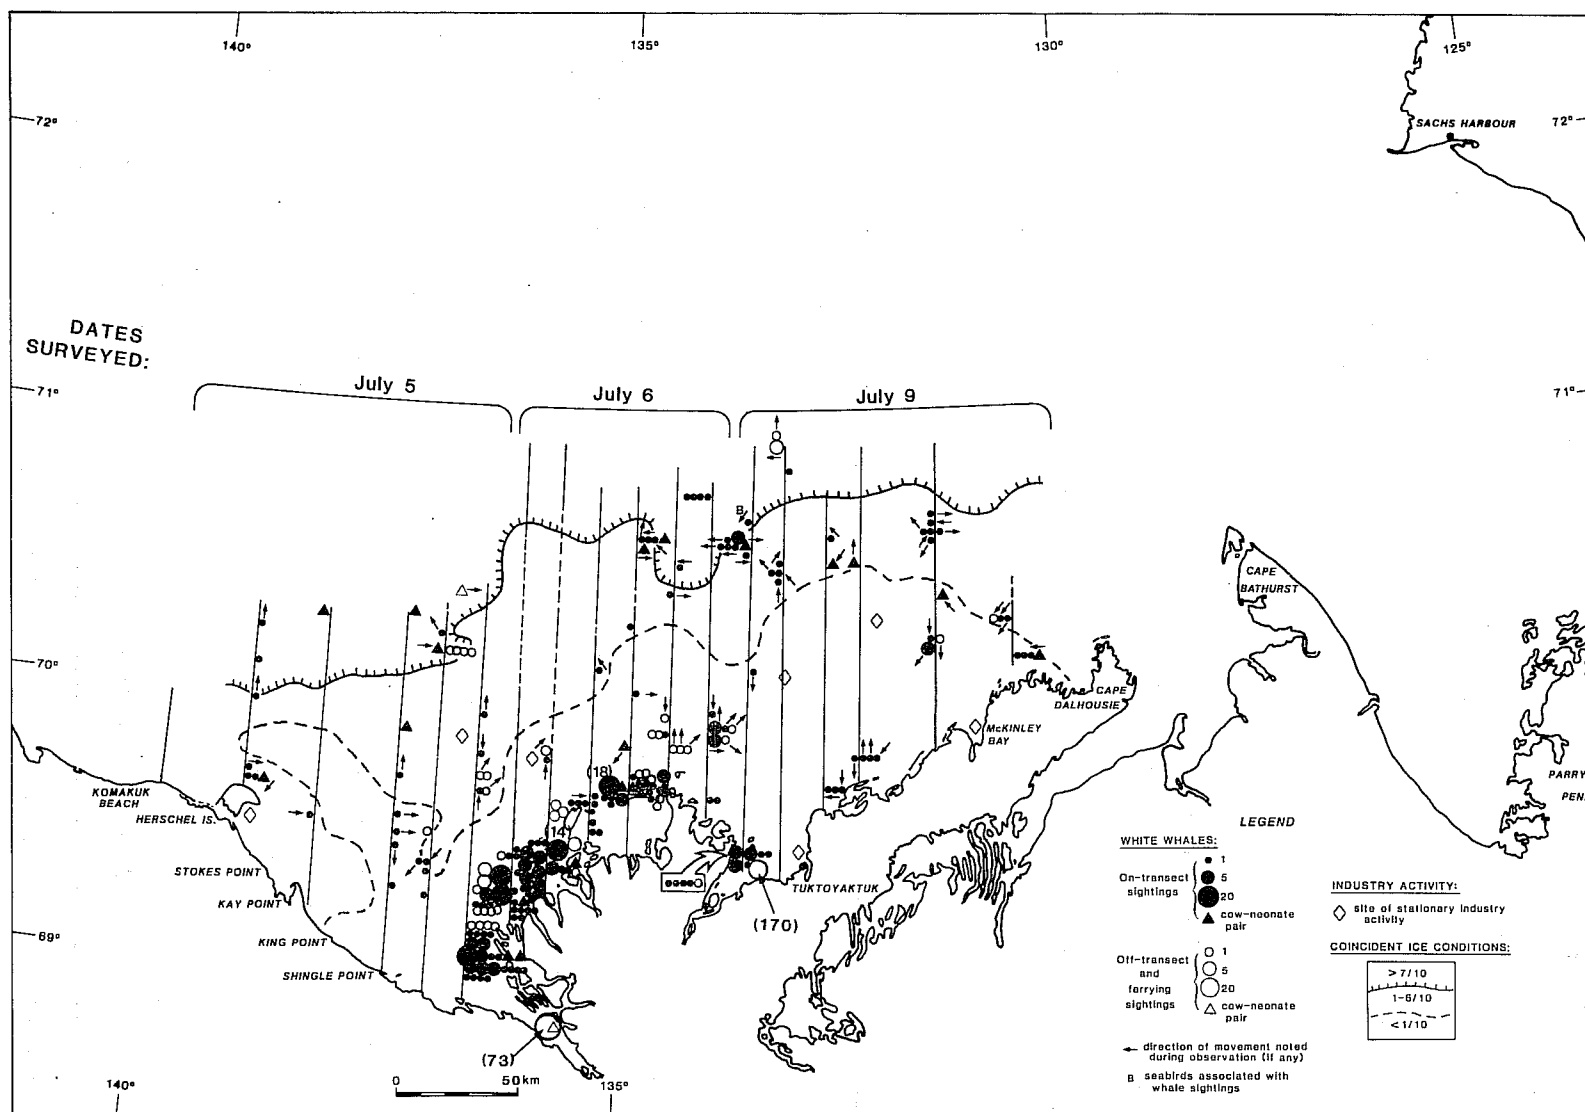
140° 135° 130° 125°

72° 72°

SACHS HARBOUR

DATES SURVEYED:

71° 71°

July 5 July 6 July 9

B

CAPE BATHURST

70°

CAPE DALHOUSIE

McKINLEY BAY

(18)

(14)

KOMAKUK BEACH

HERSCHEL IS.

STOKES POINT

KAY POINT

KING POINT

SHINGLE POINT

69°

TUKTOYAKTUK

(170)

(73)

PARRY PEN

LEGEND

WHITE WHALES:

On-transect sightings: 1, 5, 20, cow-neonate pair

Off-transect and ferrying sightings: 1, 5, 20, cow-neonate pair

← direction of movement noted during observation (if any)

B seabirds associated with whale sightings

INDUSTRY ACTIVITY:

site of stationary industry activity

COINCIDENT ICE CONDITIONS:

>7/10

1-6/10

<1/10

0 50km

140° 135°